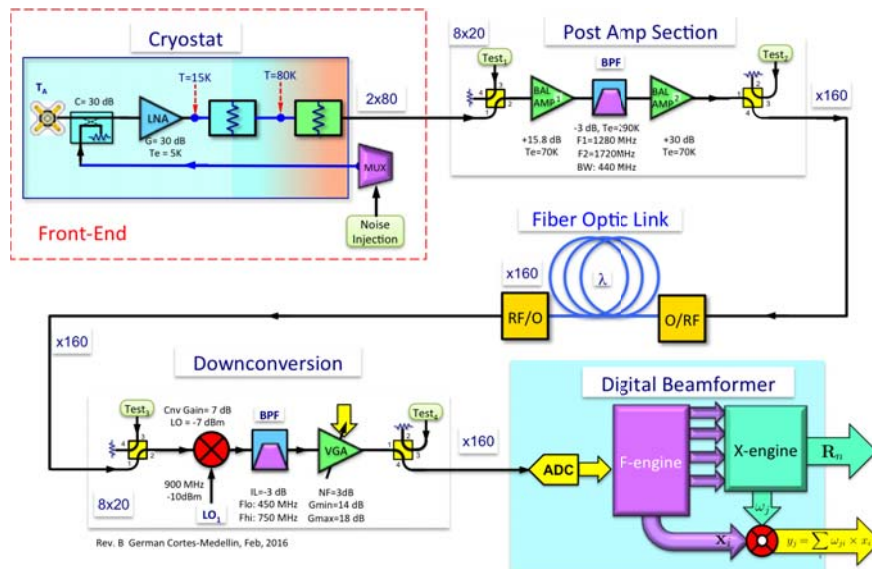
Cryostat

$T_A$

C= 30 dB

LNA

G= 30 dB
Te = 5K

T=15K

T=80K

2x80

MUX

Noise Injection

Front-End

8x20

Post Amp Section

$Test_1$

$Test_2$

BAL AMP 1

BPF

BAL AMP 2

+15.8 dB
Te=70K

-3 dB, Te=290K
F1=1280 MHz
F2=1720MHz
BW: 440 MHz

+30 dB
Te=70K

x160

Fiber Optic Link

x160

λ

RF/O

O/RF

x160

Downconversion

$Test_3$

Cnv Gain= 7 dB
LO = -7 dBm

BPF

VGA

$Test_4$

x160

900 MHz
-10dBm

$LO_1$

IL=-3 dB
Flo: 450 MHz
Fhi: 750 MHz

NF=3dB
Gmin=14 dB
Gmax=18 dB

8x20

Rev. B German Cortes-Medellin, Feb, 2016

Digital Beamformer

ADC

F-engine

X-engine

$\mathbf{R}_n$

$\omega_j$

$\mathbf{x}_i$

$y_j = \sum \omega_{ji} \times x_i$